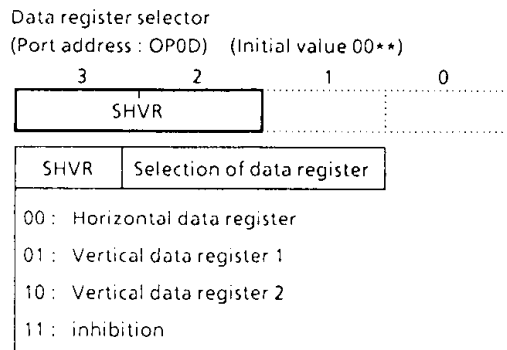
Data register selector
(Port address : OP0D) (Initial value 00**)

3 2 1 0

SHVR

| SHVR | Selection of data register |
|---|---|
| 00 : Horizontal data register | |
| 01 : Vertical data register 1 | |
| 10 : Vertical data register 2 | |
| 11 : inhibition | |